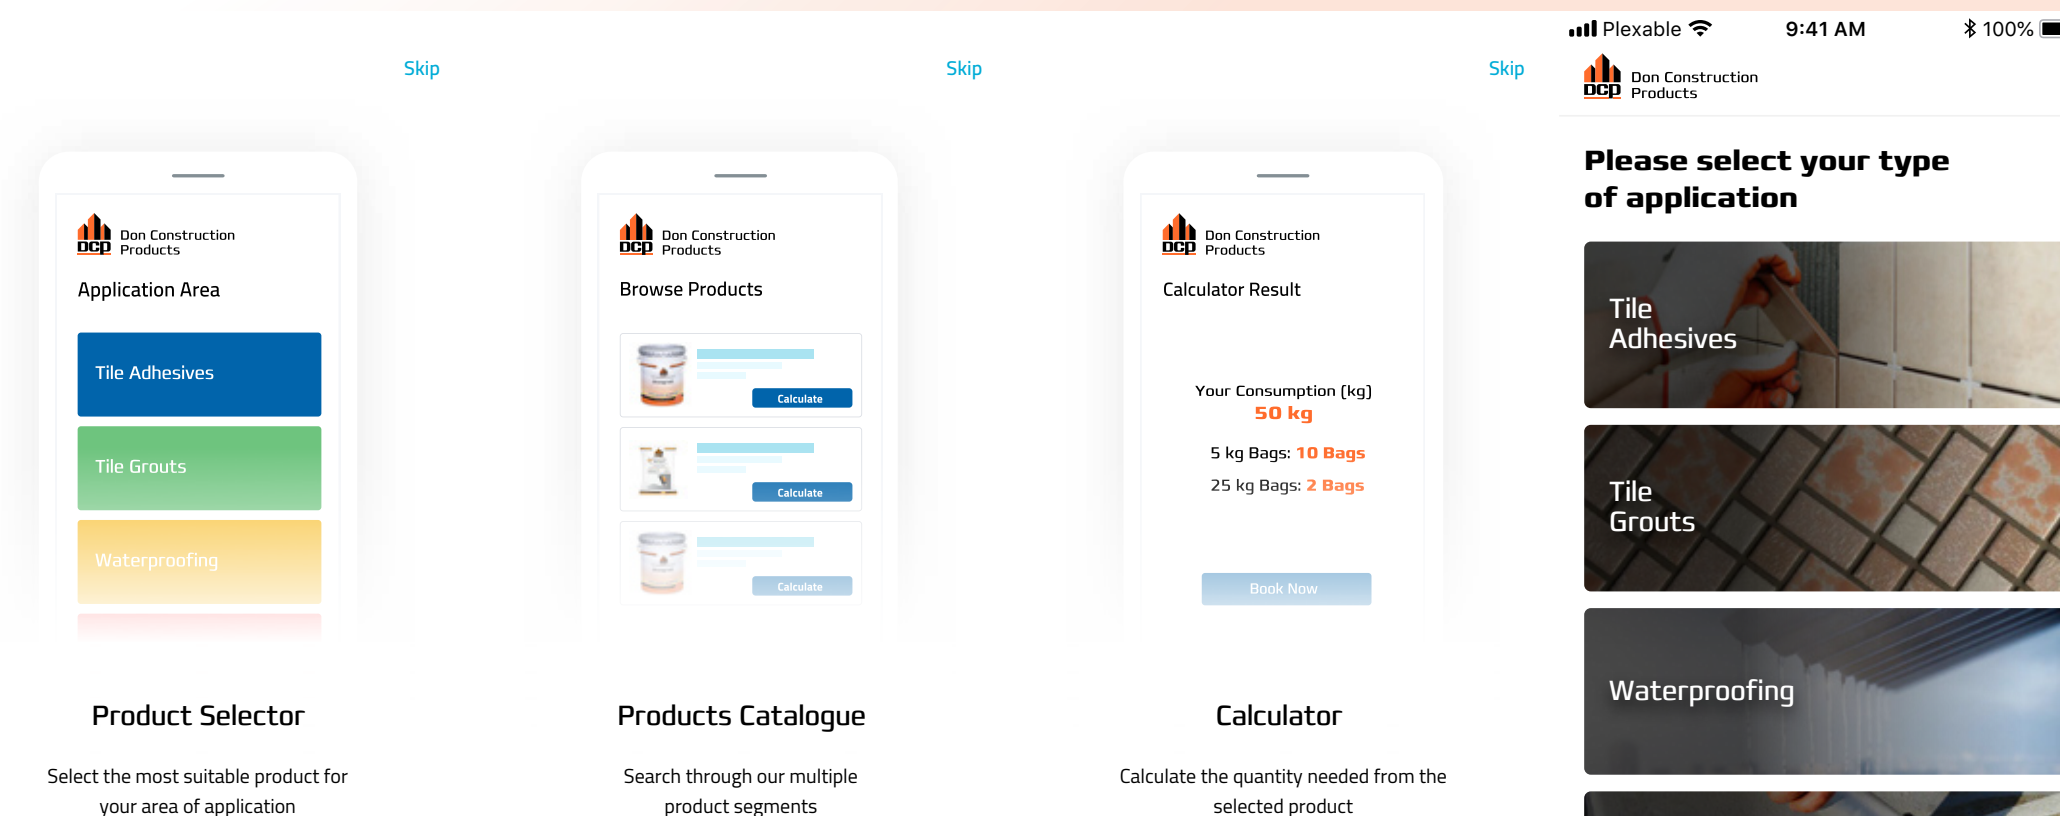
Skip

DCP Don Construction Products

Application Area

Tile Adhesives

Tile Grouts

Waterproofing

Product Selector

Select the most suitable product for your area of application

Skip

DCP Don Construction Products

Browse Products

Calculate

Calculate

Calculate

Products Catalogue

Search through our multiple product segments

Skip

DCP Don Construction Products

Calculator Result

Your Consumption (kg)
50 kg

5 kg Bags: 10 Bags

25 kg Bags: 2 Bags

Book Now

Calculator

Calculate the quantity needed from the selected product

Plexable 9:41 AM 100%

DCP Don Construction Products

Please select your type of application

Tile Adhesives

Tile Grouts

Waterproofing